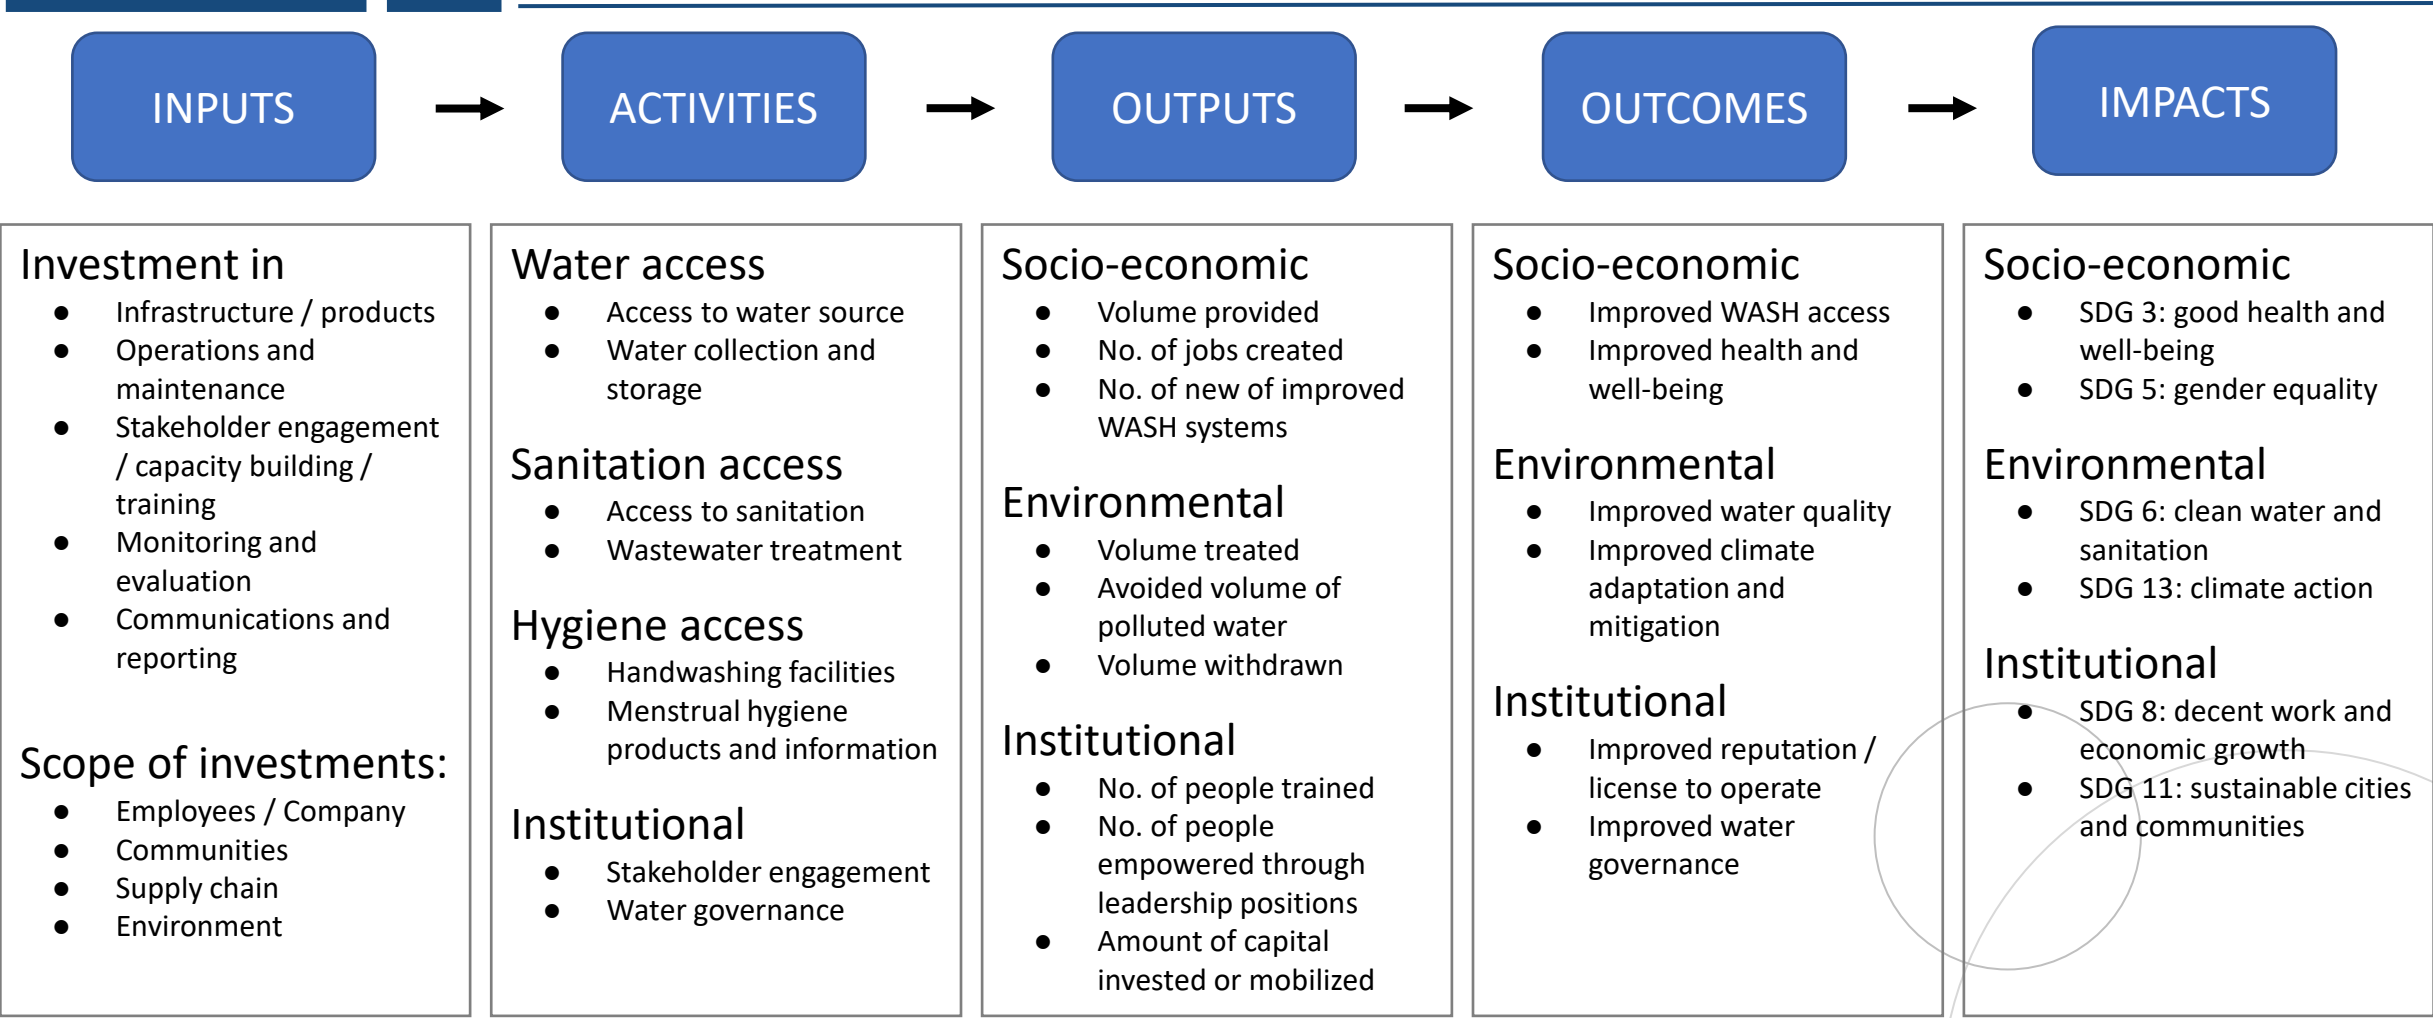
INPUTS → ACTIVITIES → OUTPUTS → OUTCOMES → IMPACTS

Investment in
- Infrastructure / products
- Operations and maintenance
- Stakeholder engagement / capacity building / training
- Monitoring and evaluation
- Communications and reporting

Scope of investments:
- Employees / Company
- Communities
- Supply chain
- Environment

Water access
- Access to water source
- Water collection and storage

Sanitation access
- Access to sanitation
- Wastewater treatment

Hygiene access
- Handwashing facilities
- Menstrual hygiene products and information

Institutional
- Stakeholder engagement
- Water governance

Socio-economic
- Volume provided
- No. of jobs created
- No. of new of improved WASH systems

Environmental
- Volume treated
- Avoided volume of polluted water
- Volume withdrawn

Institutional
- No. of people trained
- No. of people empowered through leadership positions
- Amount of capital invested or mobilized

Socio-economic
- Improved WASH access
- Improved health and well-being

Environmental
- Improved water quality
- Improved climate adaptation and mitigation

Institutional
- Improved reputation / license to operate
- Improved water governance

Socio-economic
- SDG 3: good health and well-being
- SDG 5: gender equality

Environmental
- SDG 6: clean water and sanitation
- SDG 13: climate action

Institutional
- SDG 8: decent work and economic growth
- SDG 11: sustainable cities and communities